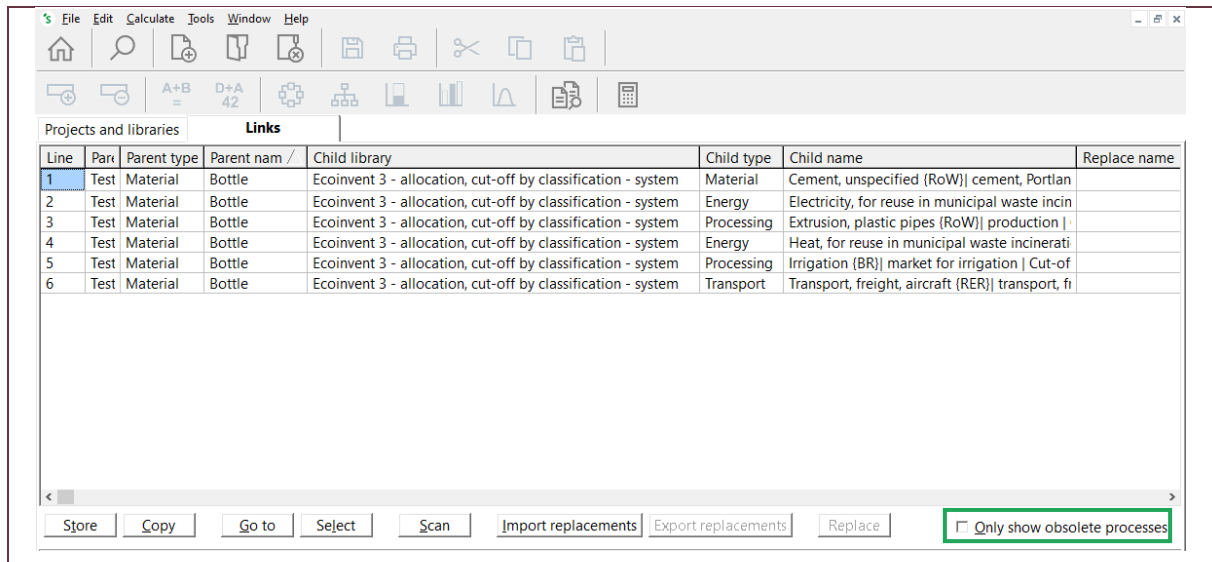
File Edit Calculate Tools Window Help

A+B = D+A 42

Projects and libraries | Links

| Line | Pare | Parent type | Parent nam | Child library | Child type | Child name | Replace name |
|---|---|---|---|---|---|---|---|
| 1 | Test | Material | Bottle | Ecoinvent 3 - allocation, cut-off by classification - system | Material | Cement, unspecified {RoW}\| cement, Portlan | |
| 2 | Test | Material | Bottle | Ecoinvent 3 - allocation, cut-off by classification - system | Energy | Electricity, for reuse in municipal waste incin | |
| 3 | Test | Material | Bottle | Ecoinvent 3 - allocation, cut-off by classification - system | Processing | Extrusion, plastic pipes {RoW}\| production \| | |
| 4 | Test | Material | Bottle | Ecoinvent 3 - allocation, cut-off by classification - system | Energy | Heat, for reuse in municipal waste incinerati | |
| 5 | Test | Material | Bottle | Ecoinvent 3 - allocation, cut-off by classification - system | Processing | Irrigation {BR}\| market for irrigation \| Cut-of | |
| 6 | Test | Material | Bottle | Ecoinvent 3 - allocation, cut-off by classification - system | Transport | Transport, freight, aircraft {RER}\| transport, fr | |

Store Copy Go to Select Scan Import replacements Export replacements Replace Only show obsolete processes